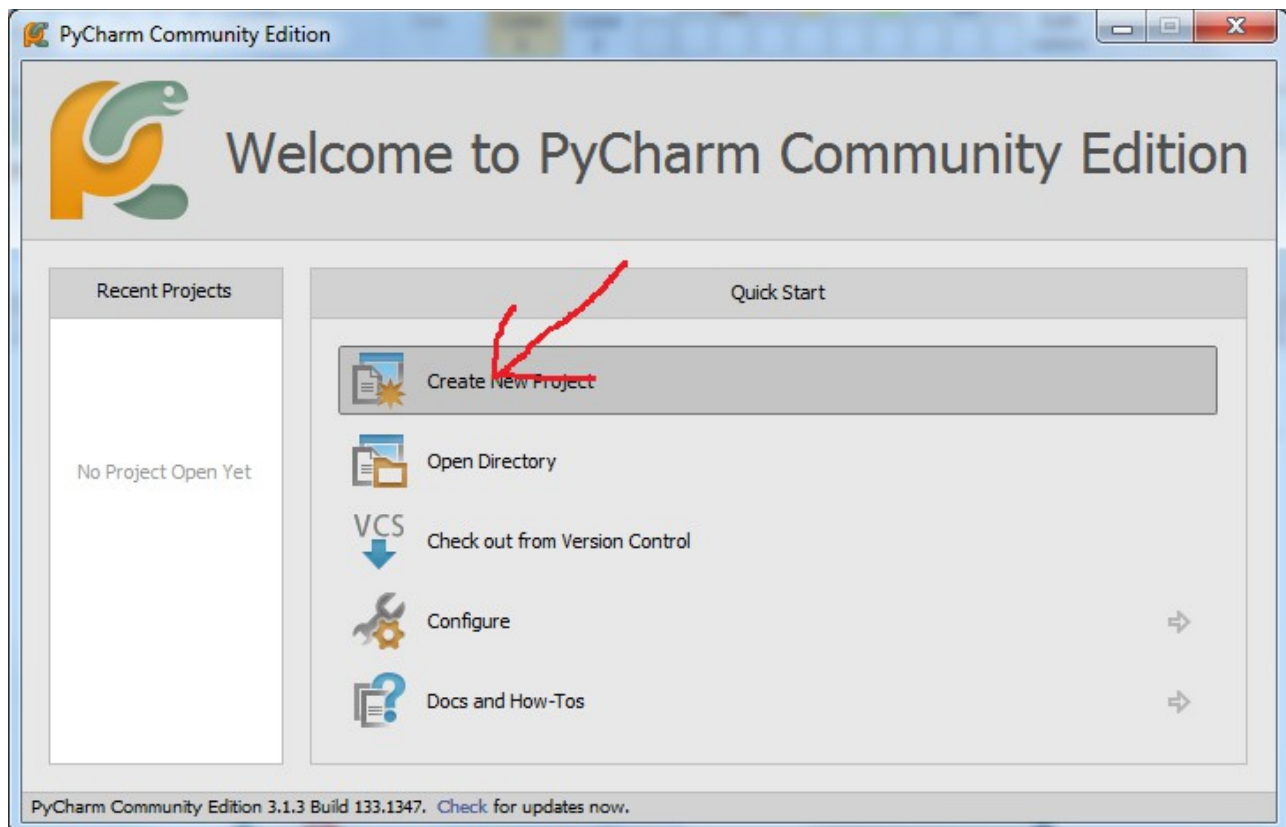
PyCharm Community Edition

Welcome to PyCharm Community Edition

Recent Projects

No Project Open Yet

Quick Start

Create New Project

Open Directory

VCS

Check out from Version Control

Configure

Docs and How-Tos

PyCharm Community Edition 3.1.3 Build 133.1347. Check for updates now.